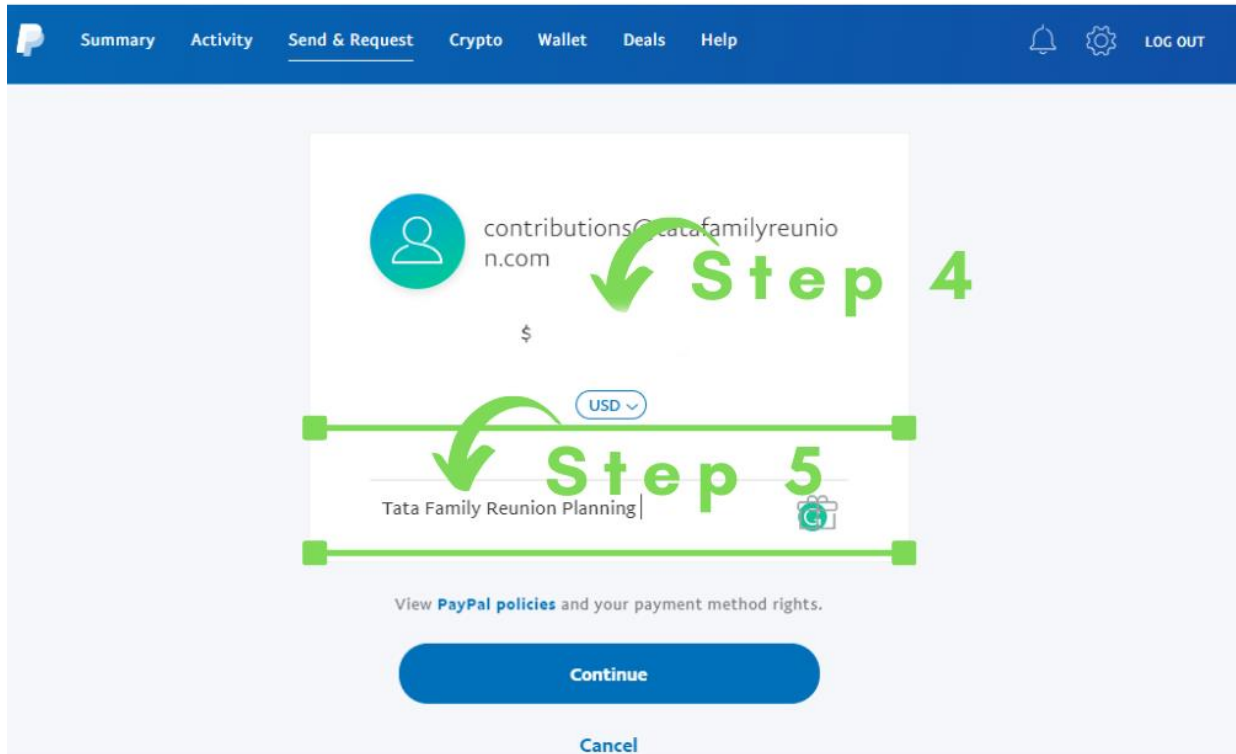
Summary Activity Send & Request Crypto Wallet Deals Help LOG OUT

contributions@tatafamilyreunion.com

Step 4

$

USD

Step 5

Tata Family Reunion Planning

View PayPal policies and your payment method rights.

Continue

Cancel